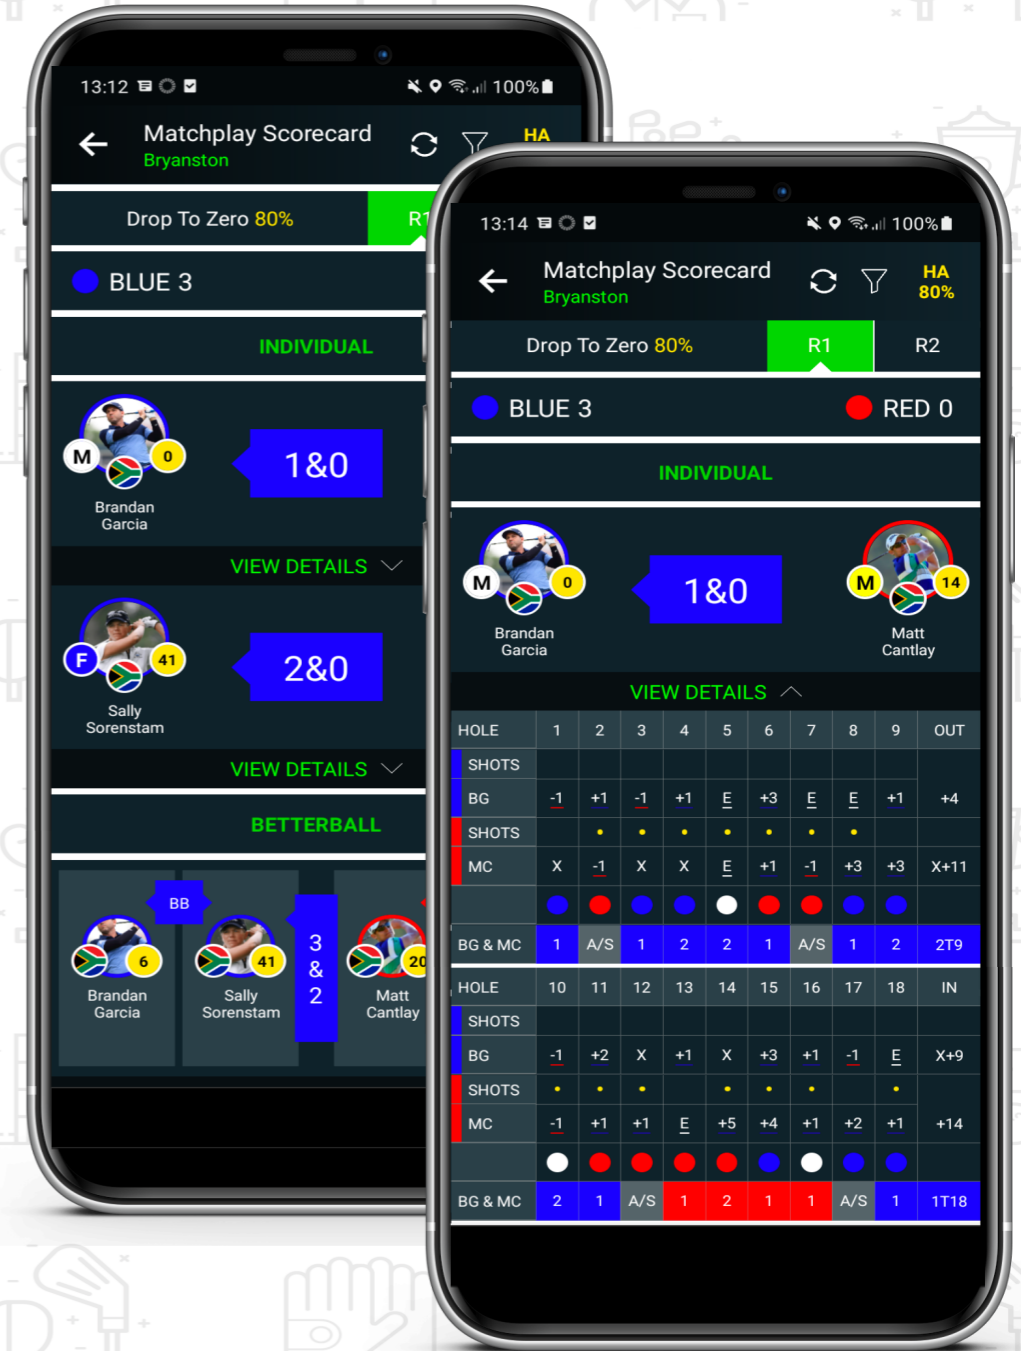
13:12 100%

Matchplay Scorecard
Bryanston

HA

Drop To Zero 80%

R1

BLUE 3

INDIVIDUAL

M 0
Brandan Garcia

1&0

VIEW DETAILS

F 41
Sally Sorenstam

2&0

VIEW DETAILS

BETTERBALL

BB

6
Brandan Garcia

41
Sally Sorenstam

3 & 2

20
Matt Cantlay

13:14 100%

Matchplay Scorecard
Bryanston

HA
80%

Drop To Zero 80%

R1

R2

BLUE 3

RED 0

INDIVIDUAL

M 0
Brandan Garcia

1&0

M 14
Matt Cantlay

VIEW DETAILS

| HOLE | 1 | 2 | 3 | 4 | 5 | 6 | 7 | 8 | 9 | OUT |
|---|---|---|---|---|---|---|---|---|---|---|
| SHOTS | | | | | | | | | | |
| BG | -1 | +1 | -1 | +1 | E | +3 | E | E | +1 | +4 |
| SHOTS | | • | • | • | • | • | • | • | | |
| MC | X | -1 | X | X | E | +1 | -1 | +3 | +3 | X+11 |
| | | | | | | | | | | |
| BG & MC | 1 | A/S | 1 | 2 | 2 | 1 | A/S | 1 | 2 | 2T9 |
| HOLE | 10 | 11 | 12 | 13 | 14 | 15 | 16 | 17 | 18 | IN |
| SHOTS | | | | | | | | | | |
| BG | -1 | +2 | X | +1 | X | +3 | +1 | -1 | E | X+9 |
| SHOTS | • | • | • | | • | • | • | | • | |
| MC | -1 | +1 | +1 | E | +5 | +4 | +1 | +2 | +1 | +14 |
| | | | | | | | | | | |
| BG & MC | 2 | 1 | A/S | 1 | 2 | 1 | 1 | A/S | 1 | 1T18 |